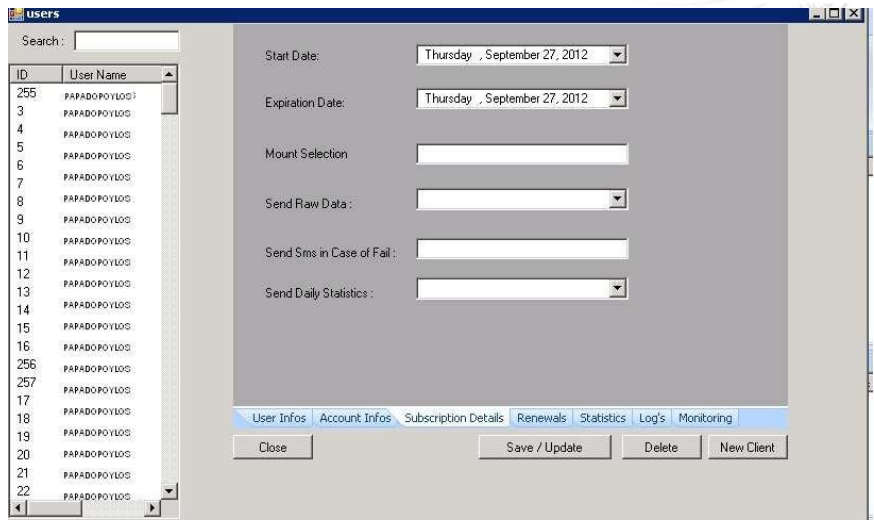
users

Search :

| ID | User Name |
|---|---|
| 255 | PAPADOPOYLOS |
| 3 | PAPADOPOYLOS |
| 4 | PAPADOPOYLOS |
| 5 | PAPADOPOYLOS |
| 6 | PAPADOPOYLOS |
| 7 | PAPADOPOYLOS |
| 8 | PAPADOPOYLOS |
| 9 | PAPADOPOYLOS |
| 10 | PAPADOPOYLOS |
| 11 | PAPADOPOYLOS |
| 12 | PAPADOPOYLOS |
| 13 | PAPADOPOYLOS |
| 14 | PAPADOPOYLOS |
| 15 | PAPADOPOYLOS |
| 16 | PAPADOPOYLOS |
| 256 | PAPADOPOYLOS |
| 257 | PAPADOPOYLOS |
| 17 | PAPADOPOYLOS |
| 18 | PAPADOPOYLOS |
| 19 | PAPADOPOYLOS |
| 20 | PAPADOPOYLOS |
| 21 | PAPADOPOYLOS |
| 22 | PAPADOPOYLOS |

Start Date: Thursday , September 27, 2012

Expiration Date: Thursday , September 27, 2012

Mount Selection

Send Raw Data :

Send Sms in Case of Fail :

Send Daily Statistics :

User Infos | Account Infos | Subscription Details | Renewals | Statistics | Log's | Monitoring

Close

Save / Update

Delete

New Client